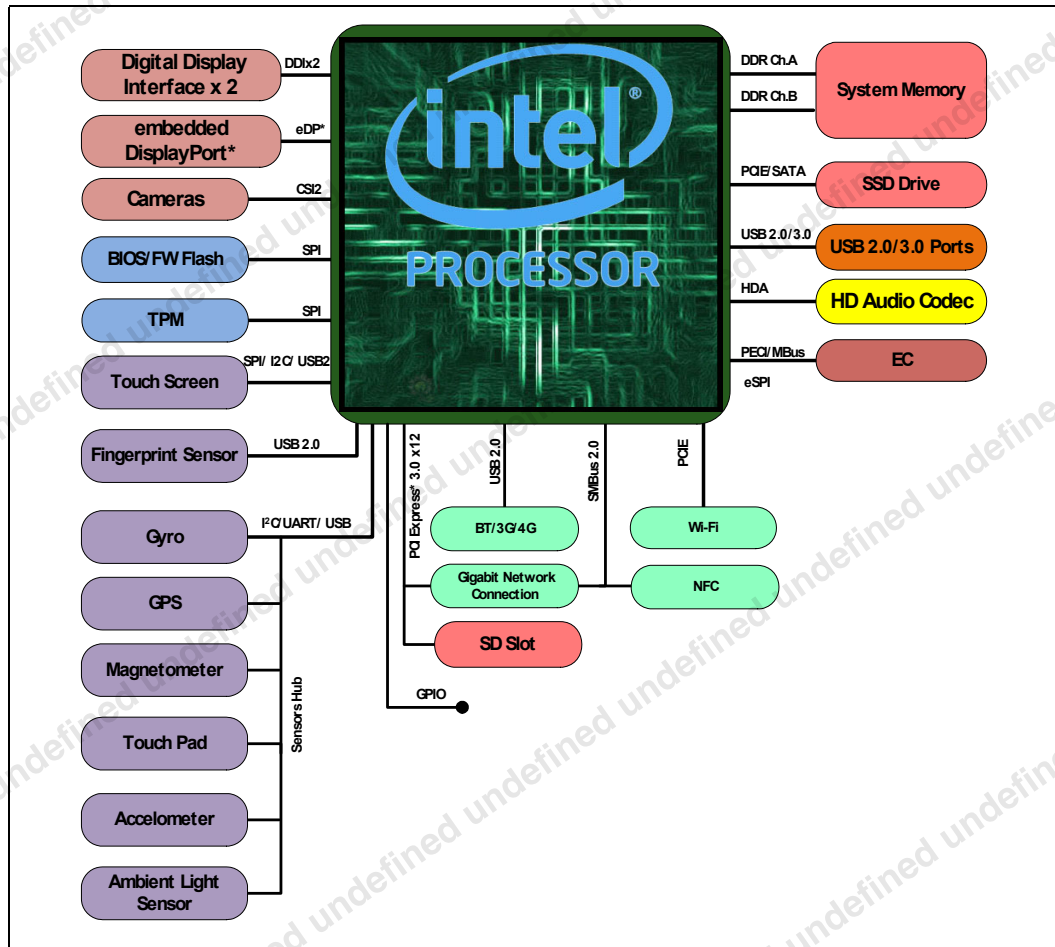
intel®
PROCESSOR

Digital Display Interface x 2
DDIx2
embedded DisplayPort*
eDP*
Cameras
CSI2
BIOS/FW Flash
SPI
TPM
SPI
Touch Screen
SPI/ I2C/ USB2
Fingerprint Sensor
USB 2.0
Gyro
I²C/UART/ USB
GPS
Magnetometer
Touch Pad
Accelerometer
Ambient Light Sensor
Sensors Hub

DDR Ch.A
DDR Ch.B
System Memory
PCIE/SATA
SSD Drive
USB 2.0/3.0
USB 2.0/3.0 Ports
HDA
HD Audio Codec
PECI/MBus
eSPI
EC

PCI Express* 3.0 x12
USB 2.0
SMBus 2.0
PCIE
BT/3G/4G
Wi-Fi
Gigabit Network Connection
NFC
SD Slot
GPIO

undefined undefined undefined undefined undefined undefined undefined undefined undefined undefined undefined undefined undefined undefined undefined undefined